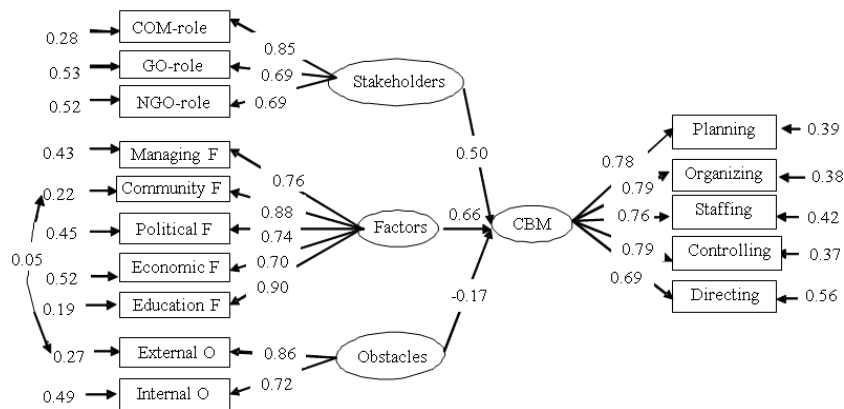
0.28 COM-role
0.53 GO-role
0.52 NGO-role
0.85
0.69
0.69
Stakeholders

0.43 Managing F
0.22 Community F
0.45 Political F
0.52 Economic F
0.19 Education F
0.05
0.76
0.88
0.74
0.70
0.90
Factors

0.27 External O
0.49 Internal O
0.86
0.72
Obstacles

0.50
0.66
-0.17
CBM

0.78
0.79
0.76
0.79
0.69
Planning 0.39
Organizing 0.38
Staffing 0.42
Controlling 0.37
Directing 0.56